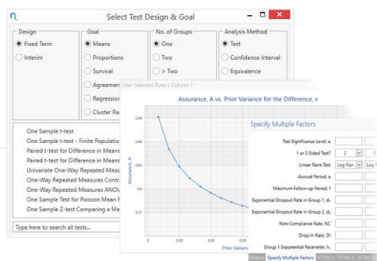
Select Test Design & Goal

Design
Fixed Term
Interim

Goal
Means
Proportions
Survival
Agreemen
Regressio
Cluster Ra

No. of Groups
One
Two
> Two

Analysis Method
Test
Confidence Interval
Equivalence

User Selected Rows / Column 1

One Sample t-test
One Sample t-test - Finite Population
Paired t-test for Difference in Means
Paired t-test for Difference in Mean
Univariate One-Way Repeated Measures
One-Way Repeated Measures Contr
One-Way Repeated Measures ANOVA
One Sample Test for Poisson Mean
One Sample Z-test Comparing a Me

Type here to search all tests...

Assurance, A vs. Prior Variance for the Difference, v

Assurance, A

0.08
0.07

Prior Varia

Specify Multiple Factors

Test Significance Level, α
1 or 2 Sided Test?
Linear Rank Test
Log-Ran
Log
Accrual Period, a
Maximum Follow-up Period, f
Exponential Dropout Rate in Group 1, d₁
Exponential Dropout Rate in Group 2, d₂
Non-Compliance Rate, NC
Drop-In Rate, DI
Group 1 Exponential Parameter, λ₁

Output
Specify Multiple Factors